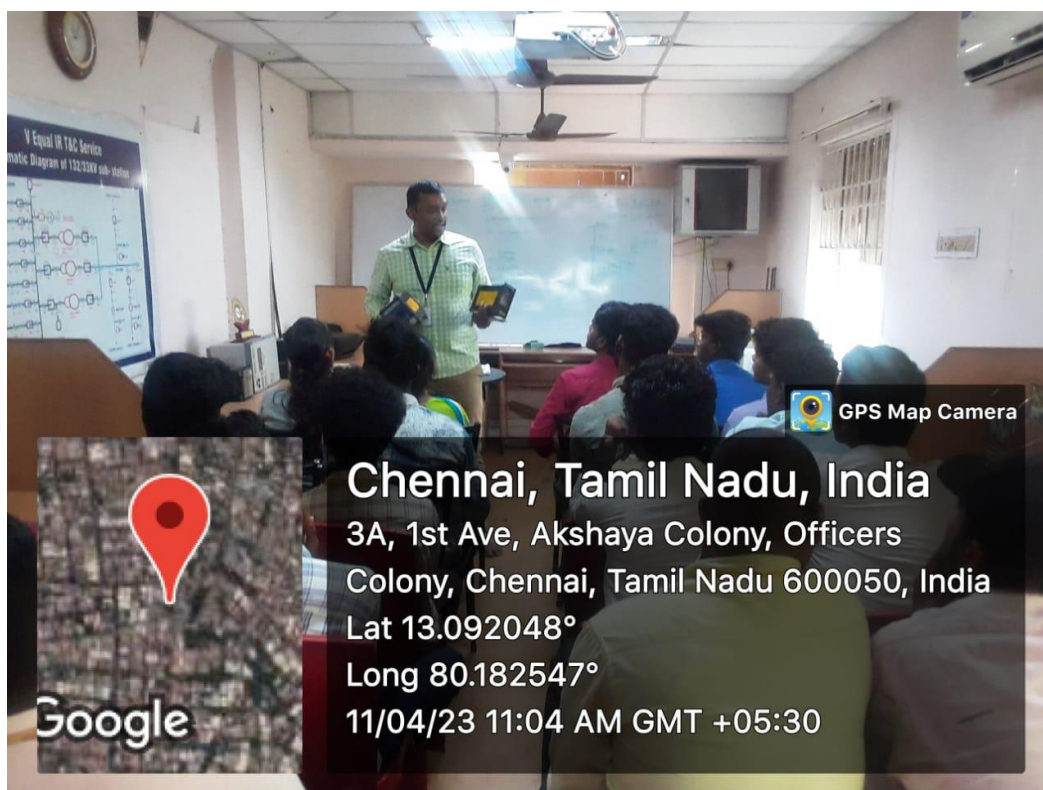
V Equal IR T&C Service
matic Diagram of 132/33KV sub-station

GPS Map Camera

Chennai, Tamil Nadu, India
3A, 1st Ave, Akshaya Colony, Officers Colony, Chennai, Tamil Nadu 600050, India
Lat 13.092048°
Long 80.182547°
11/04/23 11:04 AM GMT +05:30

Google